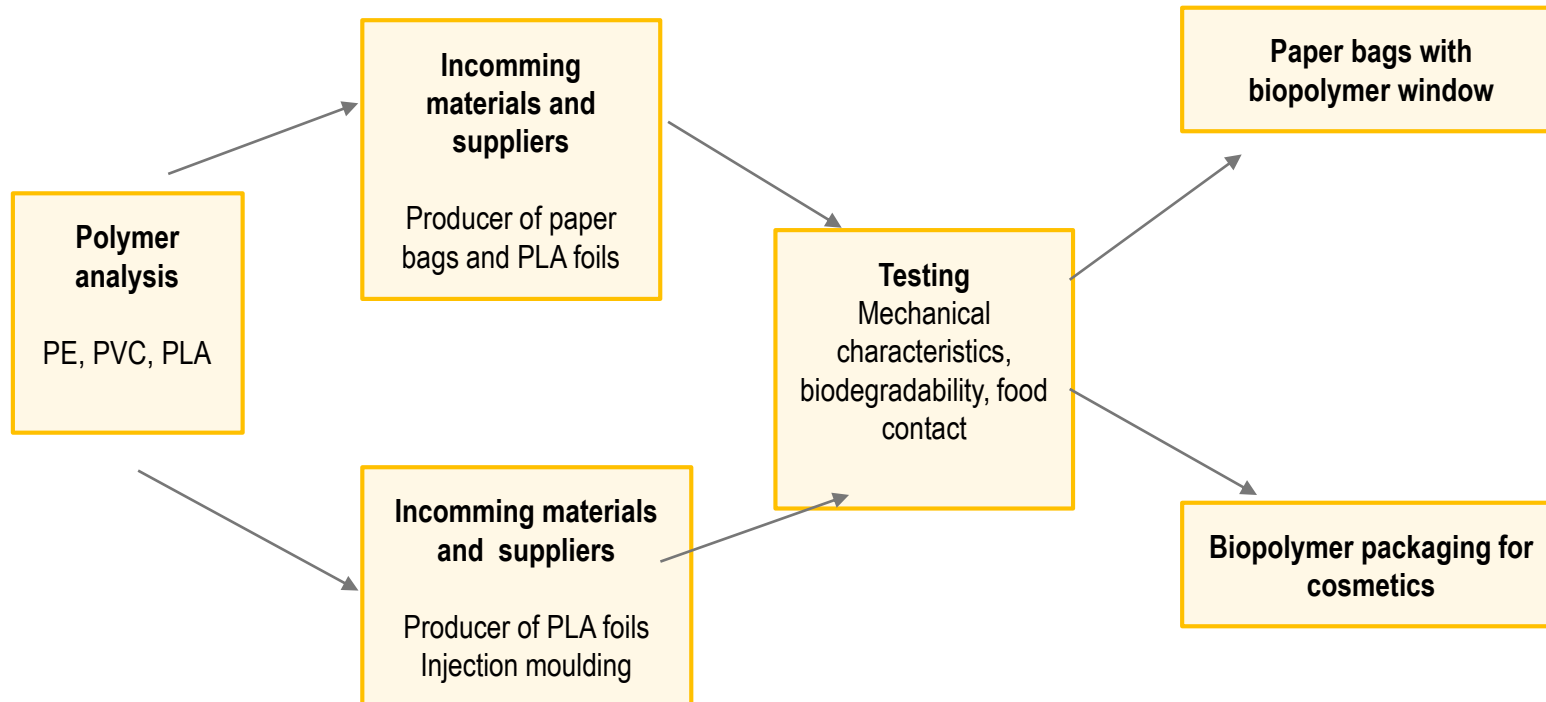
Polymer analysis

PE, PVC, PLA

Incomming materials and suppliers

Producer of paper bags and PLA foils

Incomming materials and suppliers

Producer of PLA foils
Injection moulding

Testing
Mechanical characteristics, biodegradability, food contact

Paper bags with biopolymer window

Biopolymer packaging for cosmetics